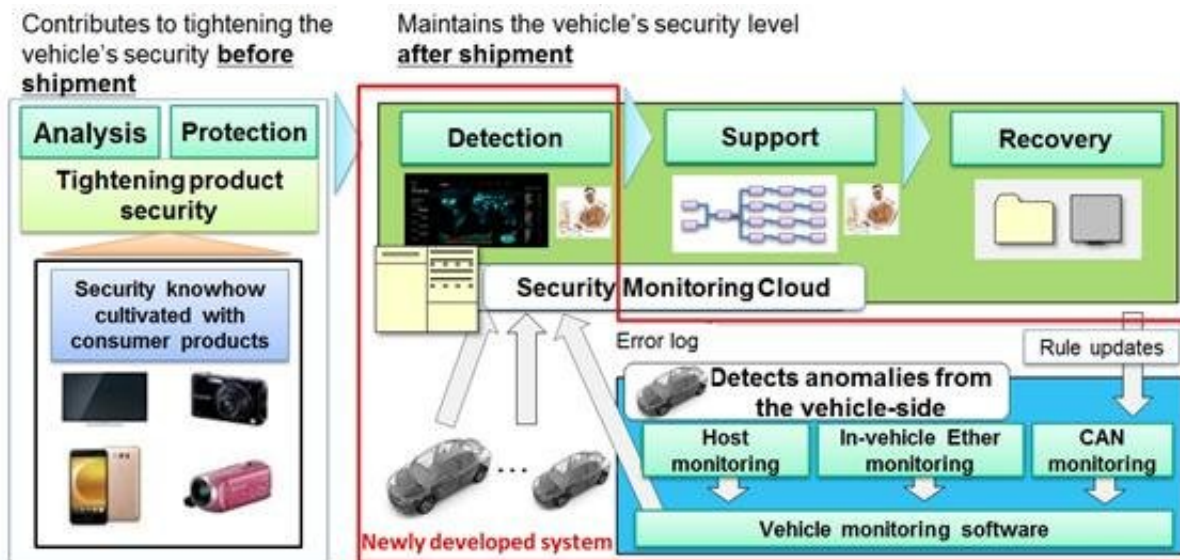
Contributes to tightening the vehicle's security **before shipment**

Analysis

Protection

Tightening product security

Security knowhow cultivated with consumer products

Maintains the vehicle's security level **after shipment**

Detection

Support

Recovery

Security Monitoring Cloud

Error log

Rule updates

Detects anomalies from the vehicle-side

Host monitoring

In-vehicle Ether monitoring

CAN monitoring

Vehicle monitoring software

Newly developed system